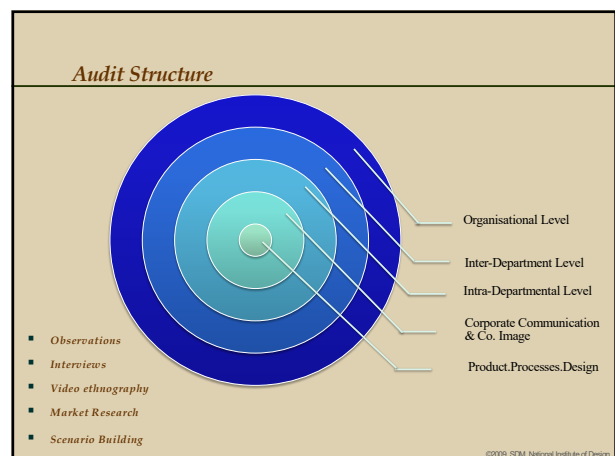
Audit Structure

Organisational Level

Inter-Department Level

Intra-Departmental Level

Corporate Communication & Co. Image

Product.Processes.Design

- Observations
- Interviews
- Video ethnography
- Market Research
- Scenario Building

©2009, SDM, National Institute of Design